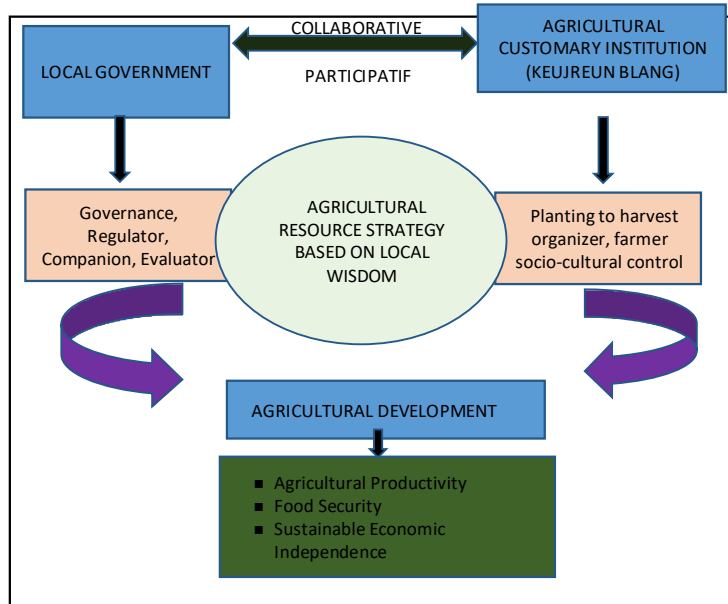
LOCAL GOVERNMENT

COLLABORATIVE

PARTICIPATIF

AGRICULTURAL CUSTOMARY INSTITUTION (KEUJREUN BLANG)

Governance, Regulator, Companion, Evaluator

AGRICULTURAL RESOURCE STRATEGY BASED ON LOCAL WISDOM

Planting to harvest organizer, farmer socio-cultural control

AGRICULTURAL DEVELOPMENT

- Agricultural Productivity
- Food Security
- Sustainable Economic Independence